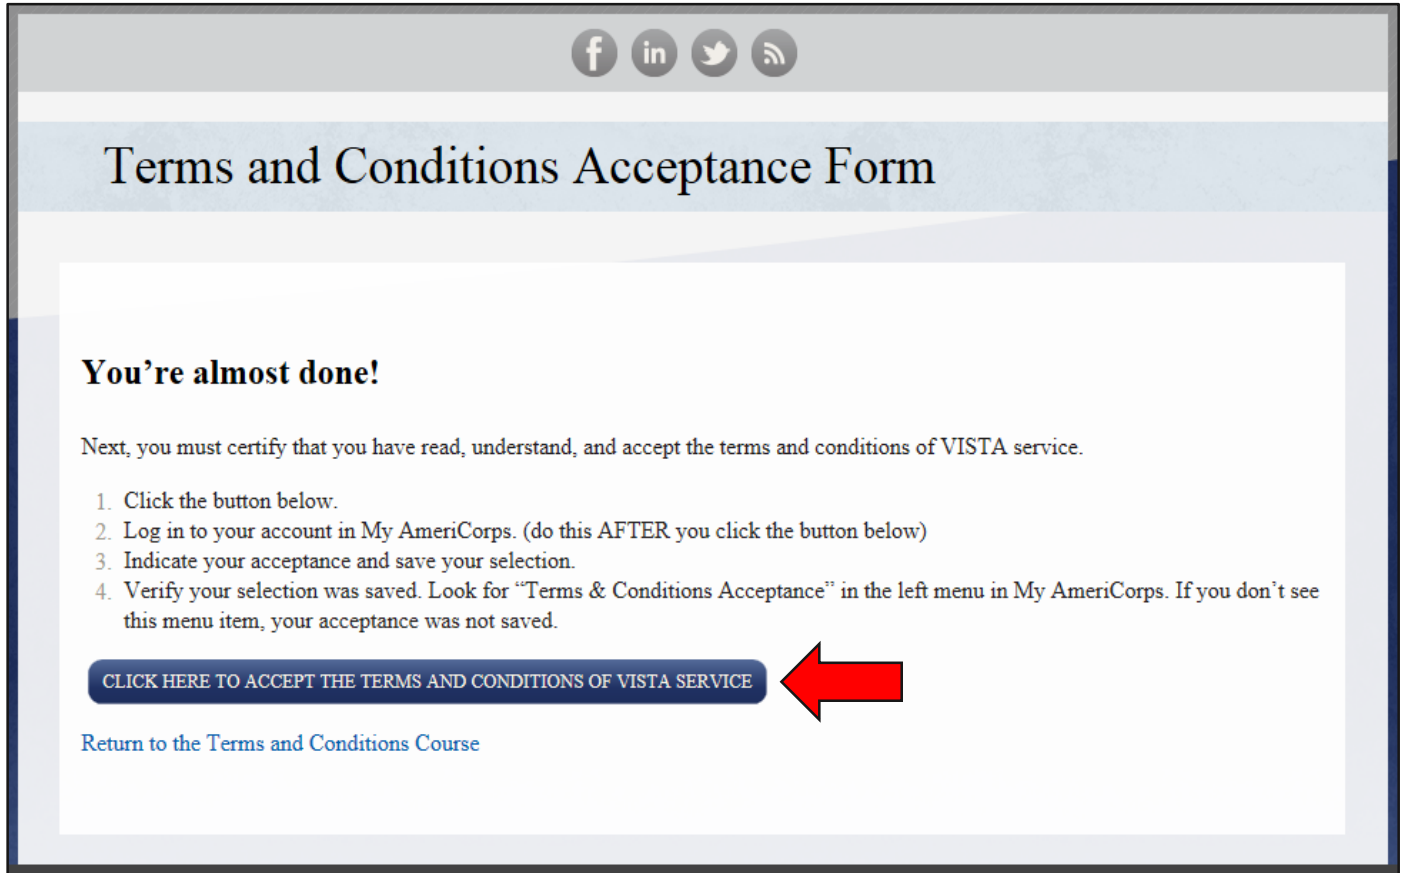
Terms and Conditions Acceptance Form

You’re almost done!

Next, you must certify that you have read, understand, and accept the terms and conditions of VISTA service.

1. Click the button below.
2. Log in to your account in My AmeriCorps. (do this AFTER you click the button below)
3. Indicate your acceptance and save your selection.
4. Verify your selection was saved. Look for “Terms & Conditions Acceptance” in the left menu in My AmeriCorps. If you don’t see this menu item, your acceptance was not saved.

CLICK HERE TO ACCEPT THE TERMS AND CONDITIONS OF VISTA SERVICE

Return to the Terms and Conditions Course